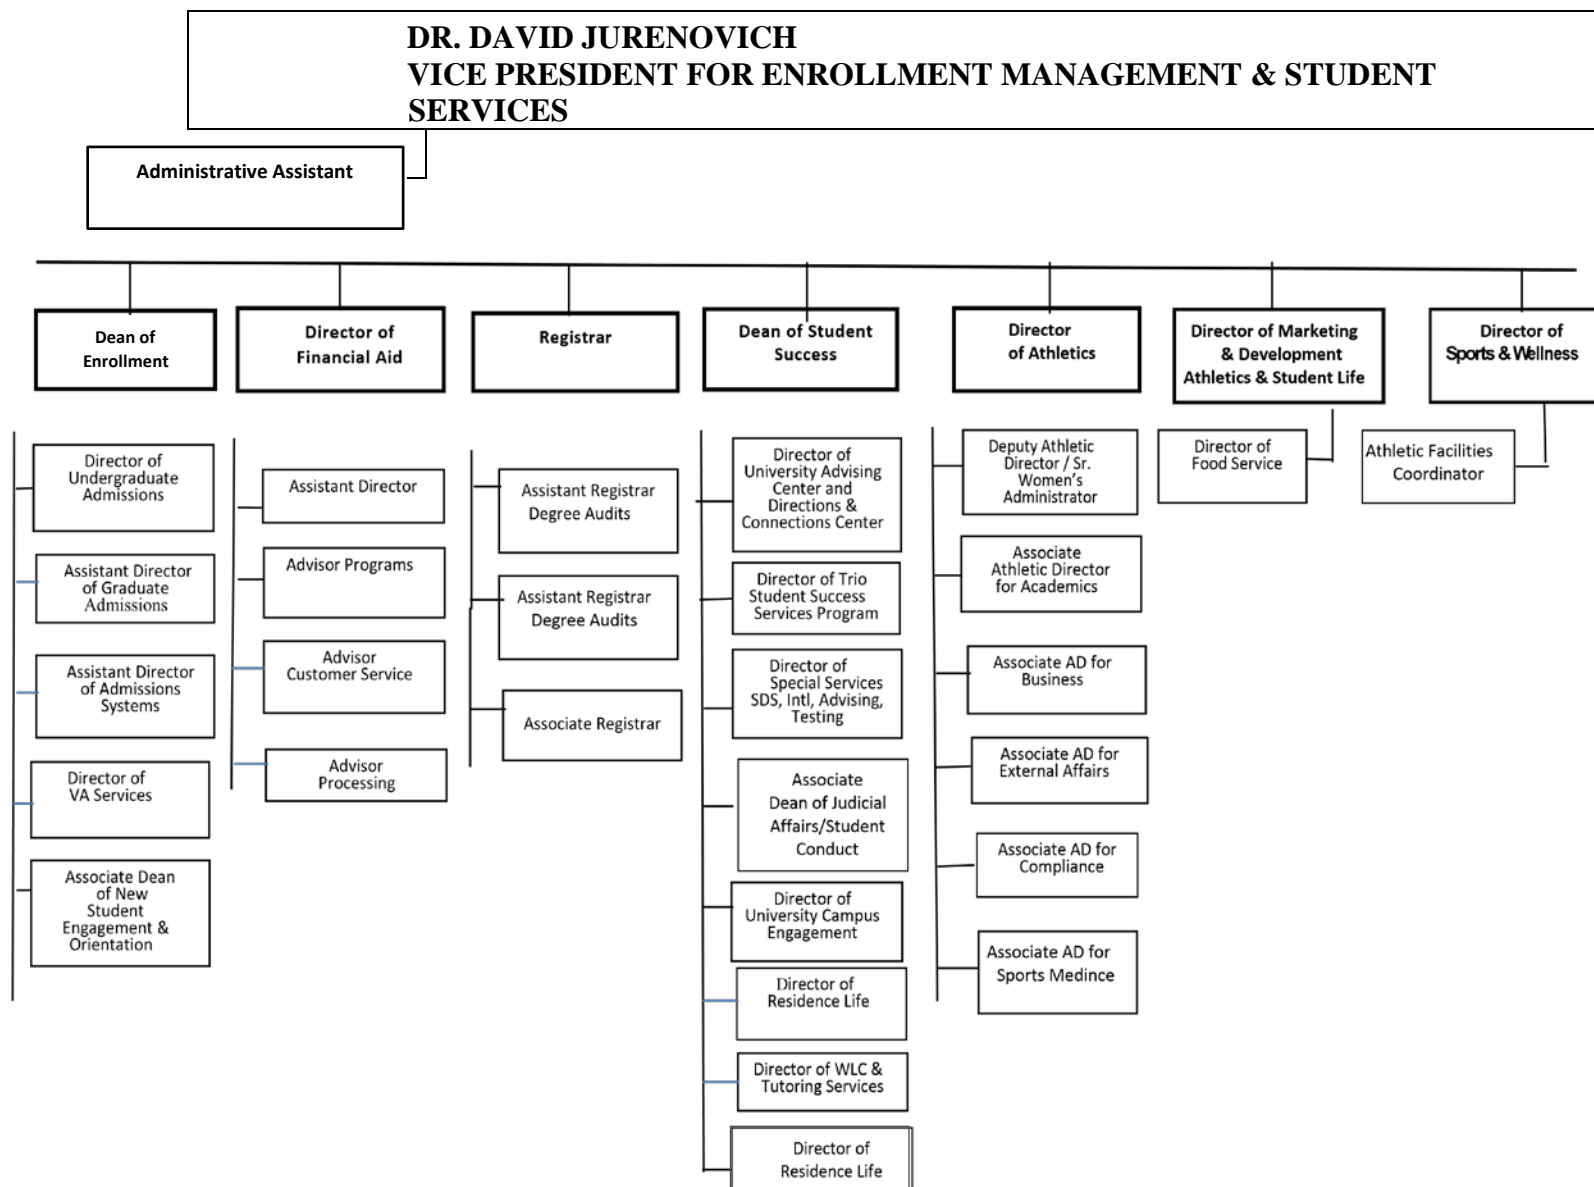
DR. DAVID JURENOVICH
VICE PRESIDENT FOR ENROLLMENT MANAGEMENT & STUDENT SERVICES

Administrative Assistant

Dean of Enrollment

Director of Undergraduate Admissions

Assistant Director of Graduate Admissions

Assistant Director of Admissions Systems

Director of VA Services

Associate Dean of New Student Engagement & Orientation

Director of Financial Aid

Assistant Director

Advisor Programs

Advisor Customer Service

Advisor Processing

Registrar

Assistant Registrar Degree Audits

Assistant Registrar Degree Audits

Associate Registrar

Dean of Student Success

Director of University Advising Center and Directions & Connections Center

Director of Trio Student Success Services Program

Director of Special Services SDS, Intl, Advising, Testing

Associate Dean of Judicial Affairs/Student Conduct

Director of University Campus Engagement

Director of Residence Life

Director of WLC & Tutoring Services

Director of Residence Life

Director of Athletics

Deputy Athletic Director / Sr. Women's Administrator

Associate Athletic Director for Academics

Associate AD for Business

Associate AD for External Affairs

Associate AD for Compliance

Associate AD for Sports Medince

Director of Marketing & Development Athletics & Student Life

Director of Food Service

Director of Sports & Wellness

Athletic Facilities Coordinator